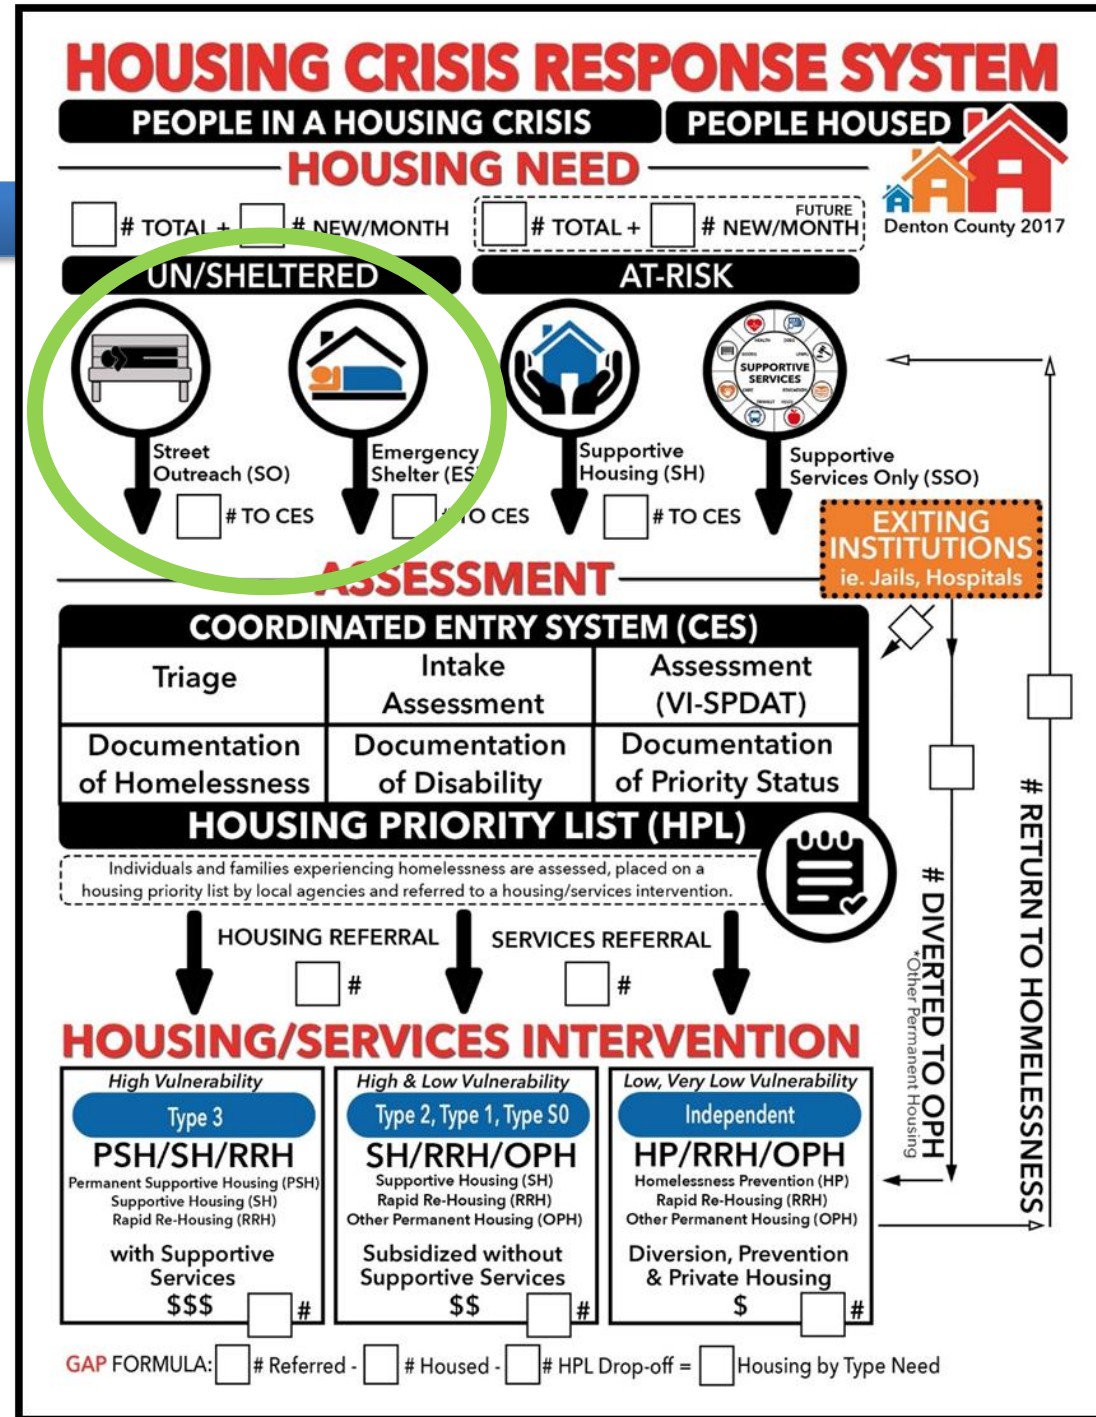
HOUSING CRISIS RESPONSE SYSTEM

PEOPLE IN A HOUSING CRISIS

PEOPLE HOUSED

HOUSING NEED

# TOTAL + # NEW/MONTH

# TOTAL + # NEW/MONTH FUTURE

Denton County 2017

UN/SHELTERED

AT-RISK

Street Outreach (SO)

# TO CES

Emergency Shelter (ES

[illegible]O CES

Supportive Housing (SH)

# TO CES

SUPPORTIVE SERVICES

Supportive Services Only (SSO)

EXITING INSTITUTIONS ie. Jails, Hospitals

ASSESSMENT

COORDINATED ENTRY SYSTEM (CES)

| Triage | Intake Assessment | Assessment (VI-SPDAT) |
|---|---|---|
| Documentation of Homelessness | Documentation of Disability | Documentation of Priority Status |

HOUSING PRIORITY LIST (HPL)

Individuals and families experiencing homelessness are assessed, placed on a housing priority list by local agencies and referred to a housing/services intervention.

HOUSING REFERRAL #

SERVICES REFERRAL #

# DIVERTED TO OPH

*Other Permanent Housing

# RETURN TO HOMELESSNESS

HOUSING/SERVICES INTERVENTION

High Vulnerability
Type 3
PSH/SH/RRH
Permanent Supportive Housing (PSH)
Supportive Housing (SH)
Rapid Re-Housing (RRH)
with Supportive Services
$$$ #

High & Low Vulnerability
Type 2, Type 1, Type S0
SH/RRH/OPH
Supportive Housing (SH)
Rapid Re-Housing (RRH)
Other Permanent Housing (OPH)
Subsidized without Supportive Services
$$ #

Low, Very Low Vulnerability
Independent
HP/RRH/OPH
Homelessness Prevention (HP)
Rapid Re-Housing (RRH)
Other Permanent Housing (OPH)
Diversion, Prevention & Private Housing
$ #

GAP FORMULA: # Referred - # Housed - # HPL Drop-off = Housing by Type Need